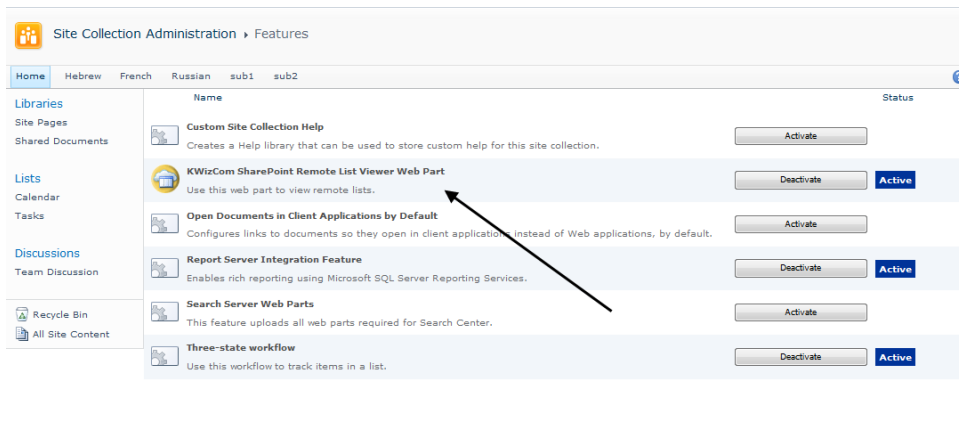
Site Collection Administration ▸ Features

Home Hebrew French Russian sub1 sub2

Libraries
Site Pages
Shared Documents

Lists
Calendar
Tasks

Discussions
Team Discussion

Recycle Bin
All Site Content

| Name | | Status |
|---|---|---|
| **Custom Site Collection Help** Creates a Help library that can be used to store custom help for this site collection. | Activate | |
| **KWizCom SharePoint Remote List Viewer Web Part** Use this web part to view remote lists. | Deactivate | Active |
| **Open Documents in Client Applications by Default** Configures links to documents so they open in client applications instead of Web applications, by default. | Activate | |
| **Report Server Integration Feature** Enables rich reporting using Microsoft SQL Server Reporting Services. | Deactivate | Active |
| **Search Server Web Parts** This feature uploads all web parts required for Search Center. | Activate | |
| **Three-state workflow** Use this workflow to track items in a list. | Deactivate | Active |